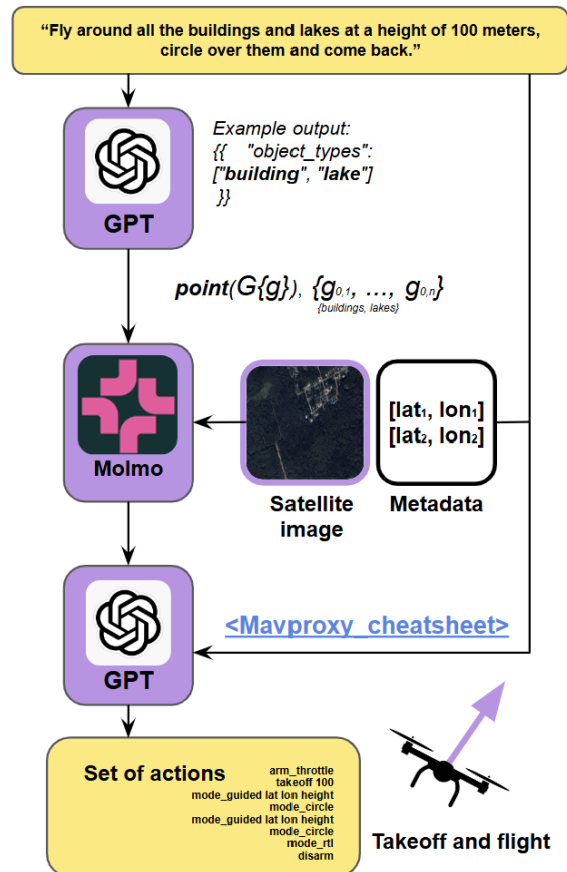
"Fly around all the buildings and lakes at a height of 100 meters, circle over them and come back."

GPT

Example output:
{{ "object_types":
["building", "lake"]
}}

point$(G\{g\})$, $\{g_{0,1}, \ldots, g_{0,n}\}$
{buildings, lakes}

Molmo

Satellite image

[lat$_1$, lon$_1$]
[lat$_2$, lon$_2$]

Metadata

GPT

<Mavproxy_cheatsheet>

Set of actions
arm_throttle
takeoff 100
mode_guided lat lon height
mode_circle
mode_guided lat lon height
mode_circle
mode_rtl
disarm

Takeoff and flight